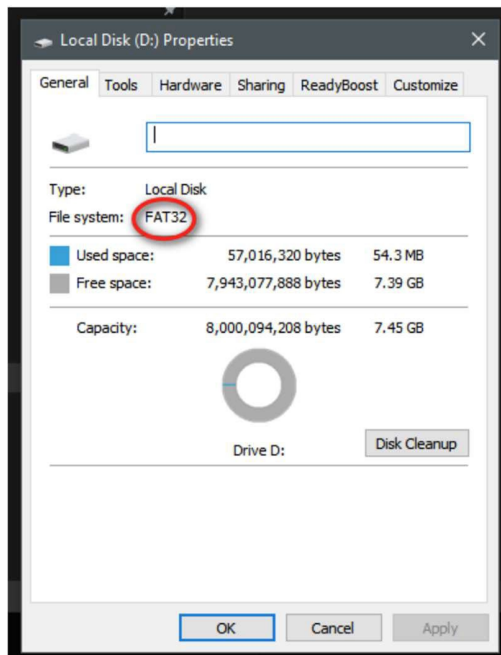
Local Disk (D:) Properties

General | Tools | Hardware | Sharing | ReadyBoost | Customize

Type: Local Disk
File system: FAT32

Used space: 57,016,320 bytes 54.3 MB
Free space: 7,943,077,888 bytes 7.39 GB

Capacity: 8,000,094,208 bytes 7.45 GB

Drive D:

Disk Cleanup

OK | Cancel | Apply